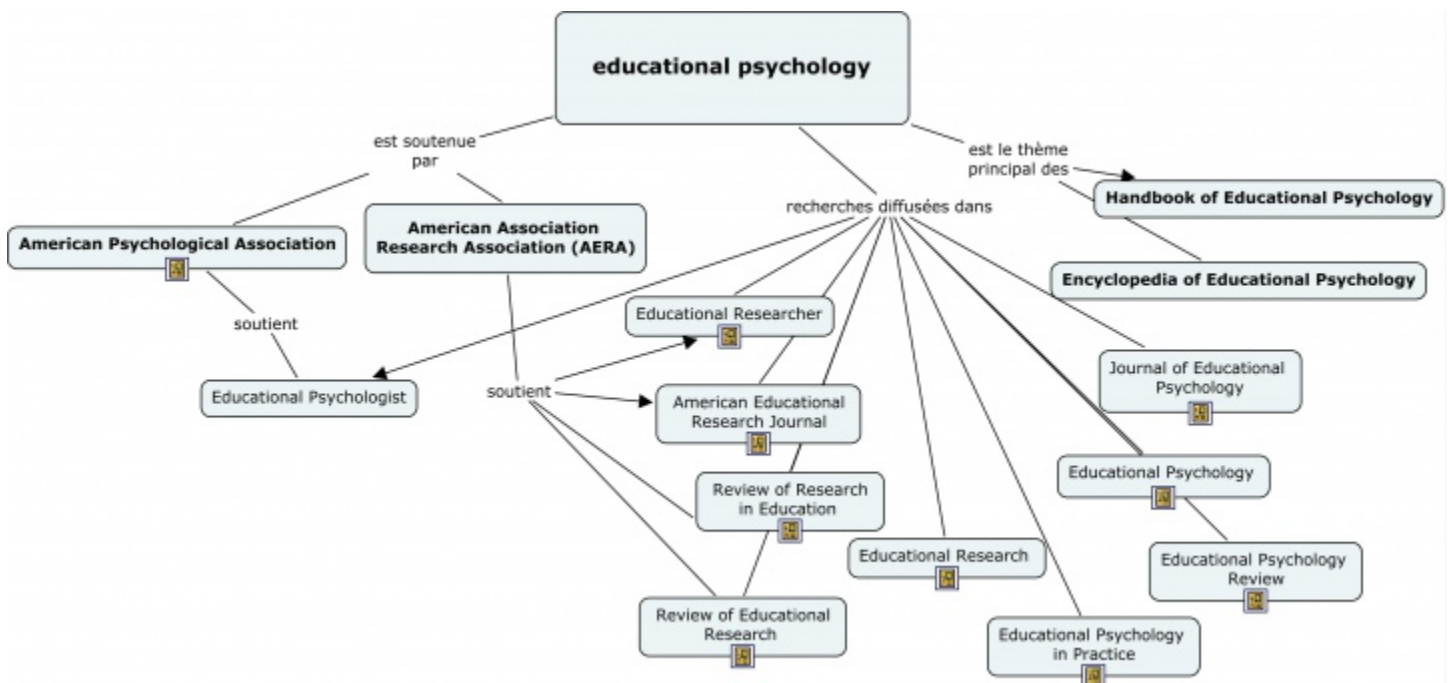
educational psychology

est soutenue par

est le thème principal des

Handbook of Educational Psychology

Encyclopedia of Educational Psychology

recherches diffusées dans

American Psychological Association

American Association Research Association (AERA)

soutient

Educational Psychologist

soutient

Educational Researcher

American Educational Research Journal

Review of Research in Education

Review of Educational Research

Educational Research

Educational Psychology in Practice

Journal of Educational Psychology

Educational Psychology

Educational Psychology Review